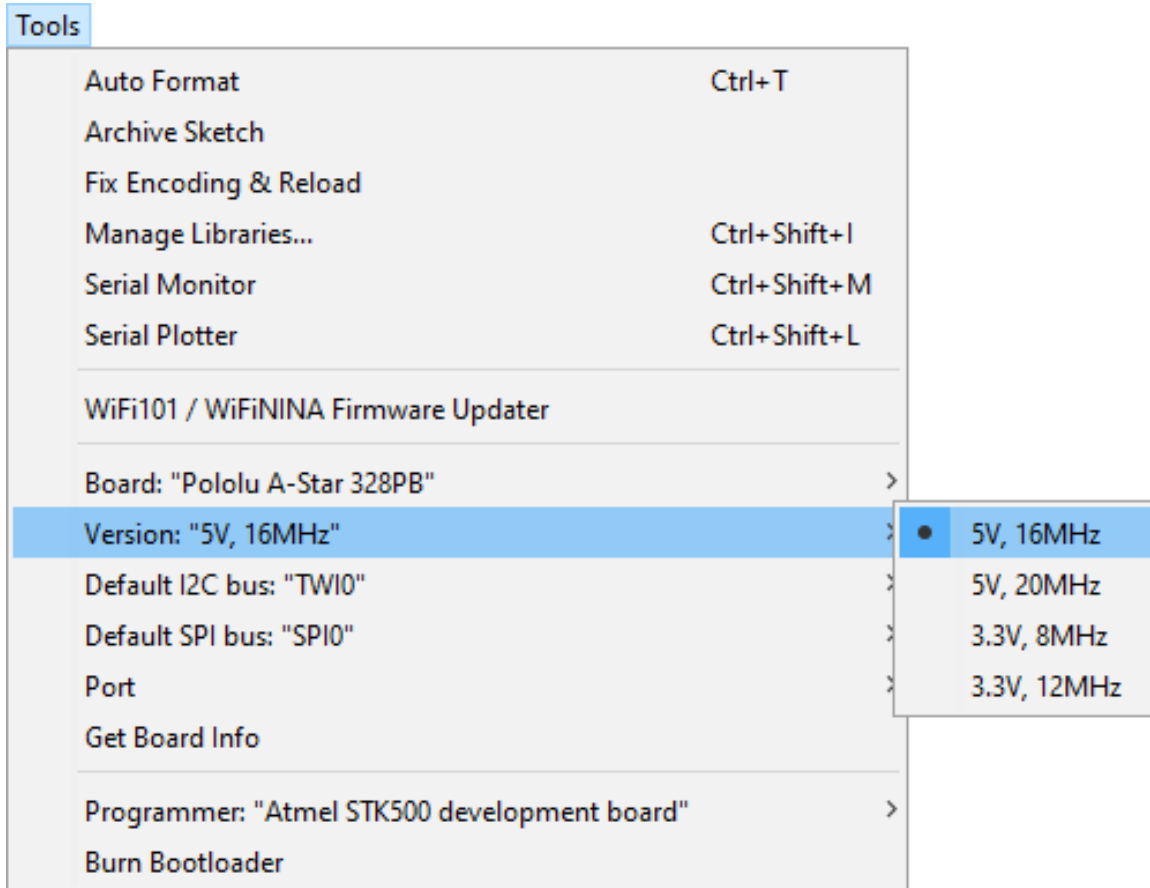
Tools

Auto Format Ctrl+T
Archive Sketch
Fix Encoding & Reload
Manage Libraries... Ctrl+Shift+I
Serial Monitor Ctrl+Shift+M
Serial Plotter Ctrl+Shift+L

WiFi101 / WiFiNINA Firmware Updater

Board: "Pololu A-Star 328PB" >
Version: "5V, 16MHz" >
Default I2C bus: "TWI0" >
Default SPI bus: "SPI0" >
Port >
Get Board Info

Programmer: "Atmel STK500 development board" >
Burn Bootloader

• 5V, 16MHz
5V, 20MHz
3.3V, 8MHz
3.3V, 12MHz